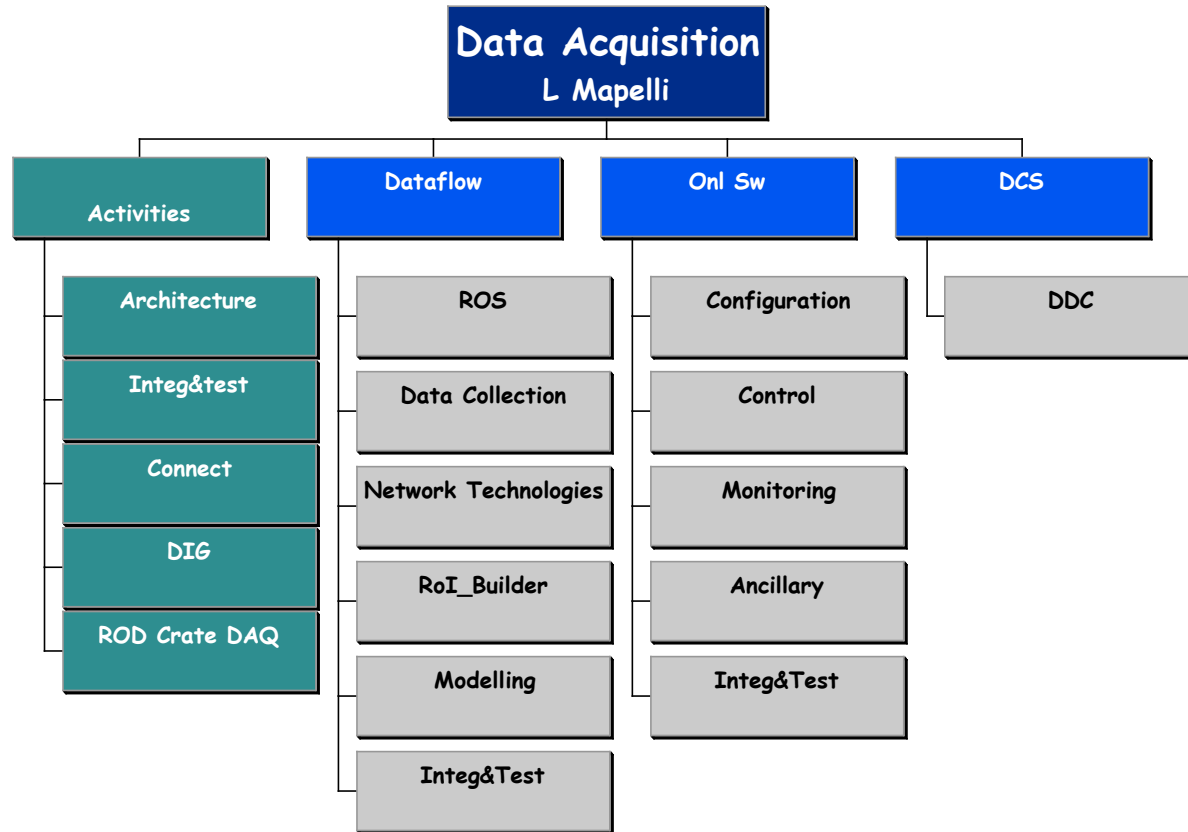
Data Acquisition
L Mapelli

Activities

Architecture

Integ&test

Connect

DIG

ROD Crate DAQ

Dataflow

ROS

Data Collection

Network Technologies

RoI_Builder

Modelling

Integ&Test

Onl Sw

Configuration

Control

Monitoring

Ancillary

Integ&Test

DCS

DDC